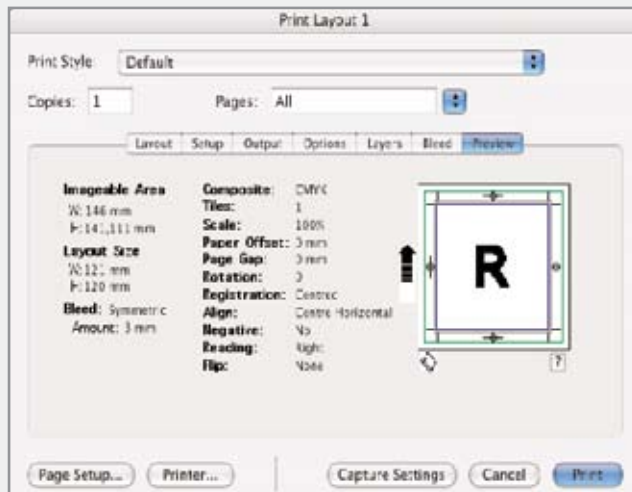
Print Layout 1

Print Style Default

Copies: 1 Pages: All

Layout Setup Output Options Layers Bleed Preview

Imageable Area
W: 146 mm
H: 141,111 mm

Layout Size
W: 121 mm
H: 120 mm

Bleed: Symmetric
Amount: 3 mm

Composite: CMYK
Tiles: 1
Scale: 100%
Paper Offset: 3 mm
Page Gap: 3 mm
Rotation: 0
Registration: Centred
Align: Centre Horizontal
Negative: No
Reading: Right
Flip: None

R

?

Page Setup... Printer... Capture Settings Cancel Print